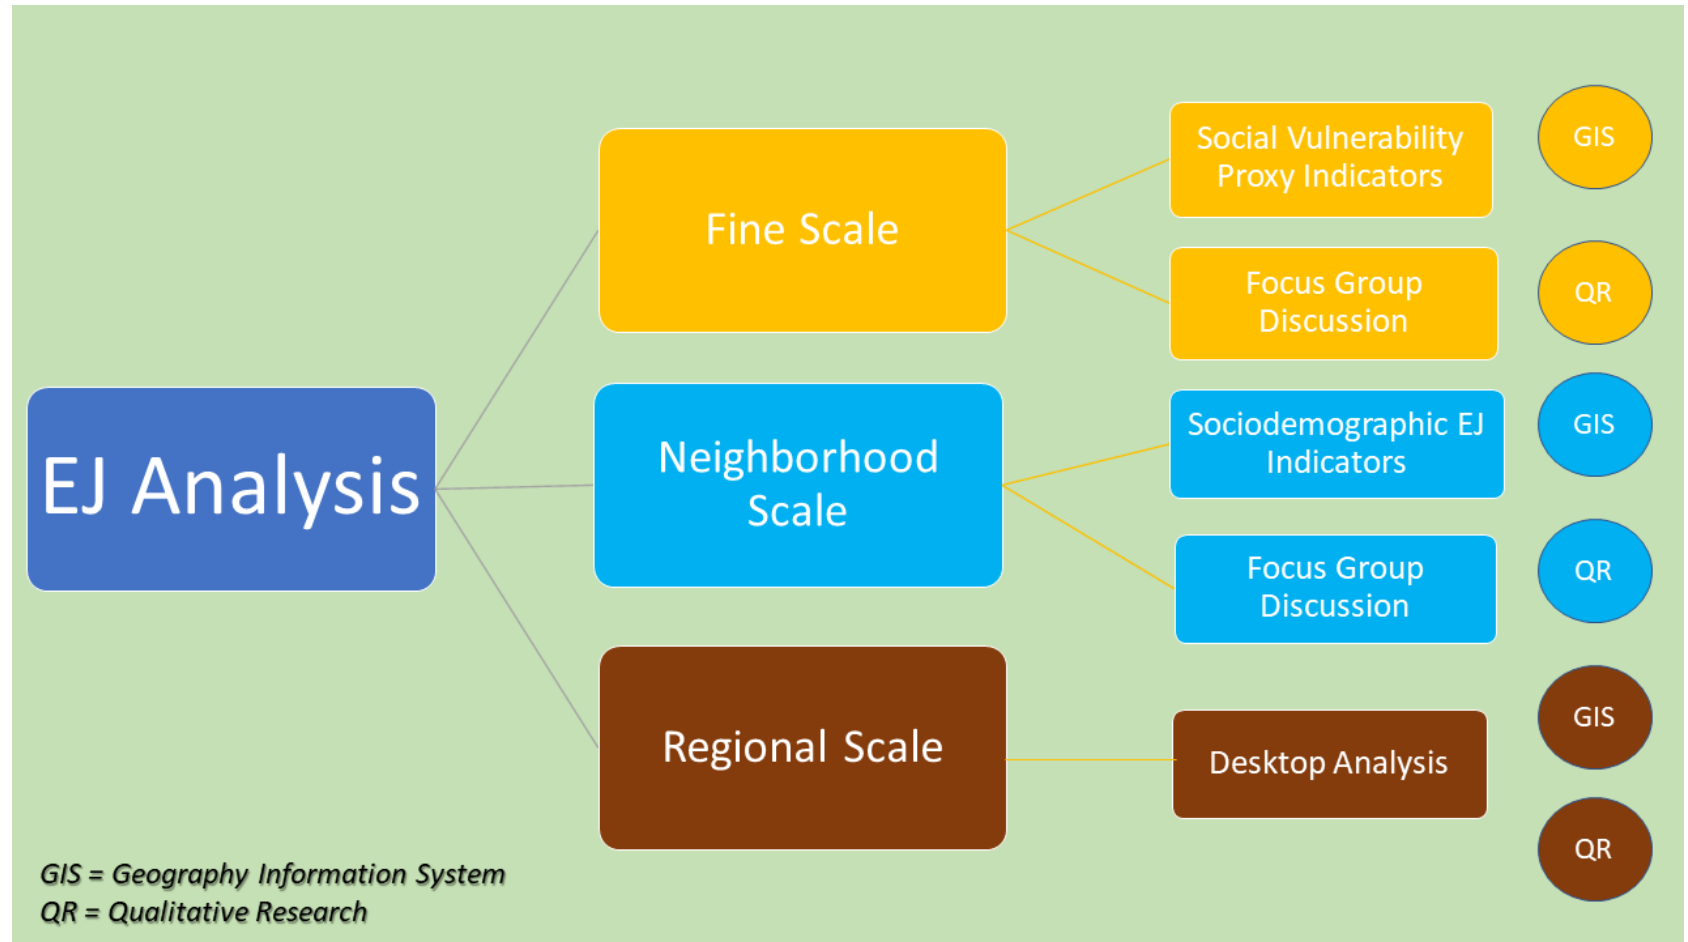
EJ Analysis

Fine Scale

Social Vulnerability Proxy Indicators

GIS

Focus Group Discussion

QR

Neighborhood Scale

Sociodemographic EJ Indicators

GIS

Focus Group Discussion

QR

Regional Scale

Desktop Analysis

GIS

QR

GIS = Geography Information System
QR = Qualitative Research